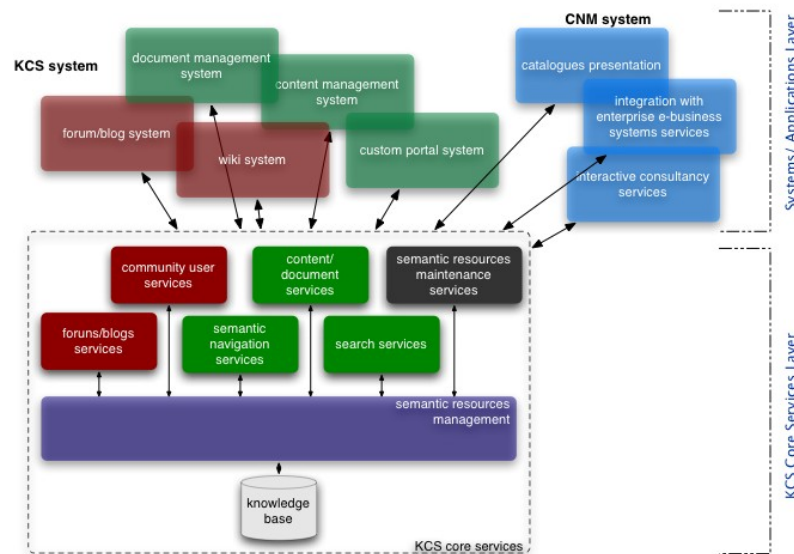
KCS system

document management system

content management system

forum/blog system

wiki system

custom portal system

CNM system

catalogues presentation

integration with enterprise e-business systems services

interactive consultancy services

Systems/ Applications Layer

community user services

content/ document services

semantic resources maintenance services

foruns/blogs services

semantic navigation services

search services

semantic resources management

knowledge base

KCS core services

KCS Core Services Layer